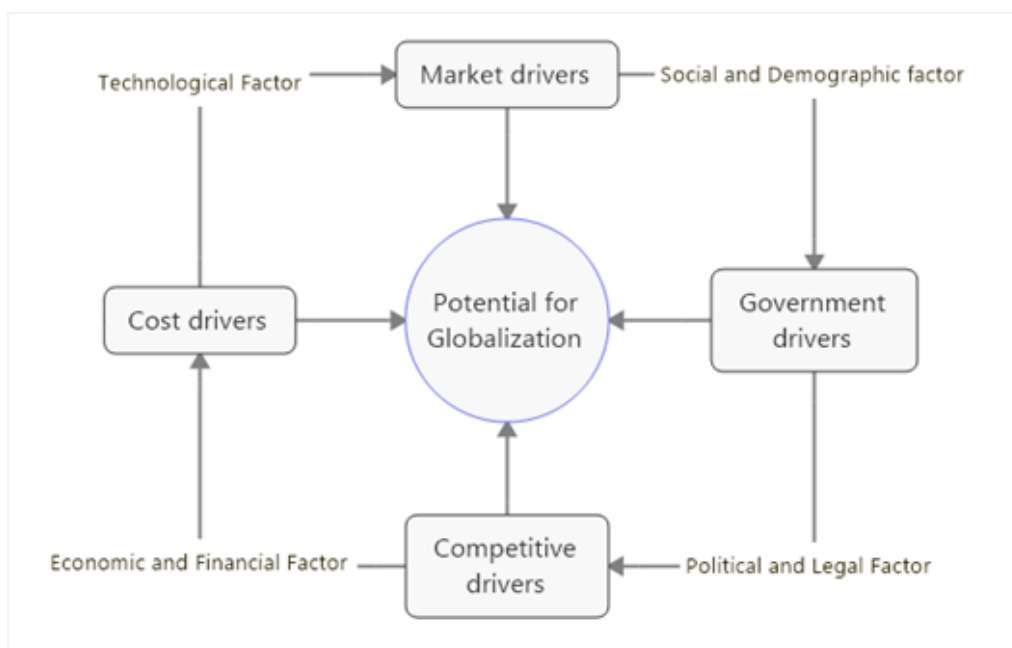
Technological Factor

Market drivers

Social and Demographic factor

Cost drivers

Potential for Globalization

Government drivers

Economic and Financial Factor

Competitive drivers

Political and Legal Factor